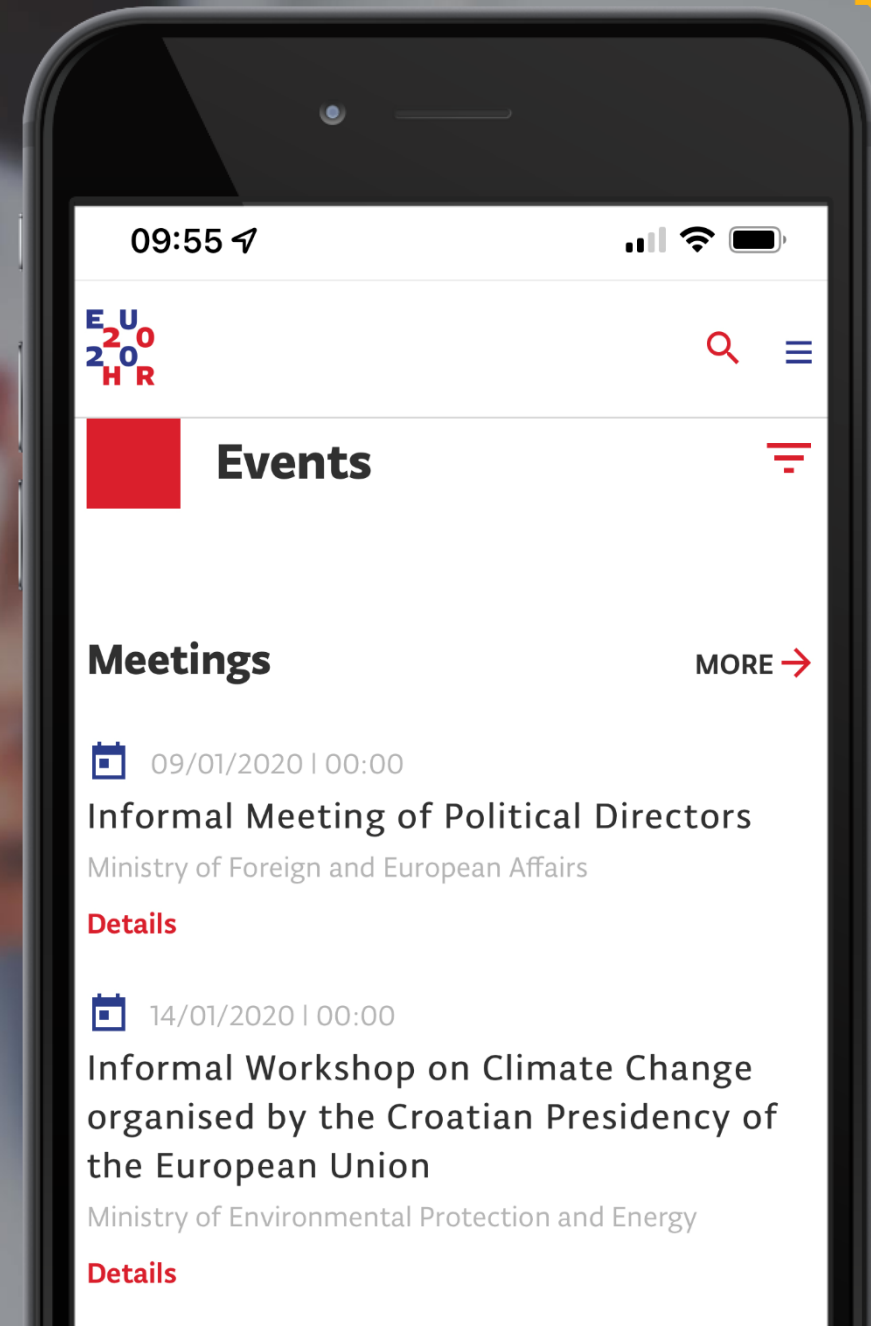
09:55

EU
2020
HR

Events

Meetings

MORE →

09/01/2020 | 00:00

Informal Meeting of Political Directors

Ministry of Foreign and European Affairs

Details

14/01/2020 | 00:00

Informal Workshop on Climate Change organised by the Croatian Presidency of the European Union

Ministry of Environmental Protection and Energy

Details